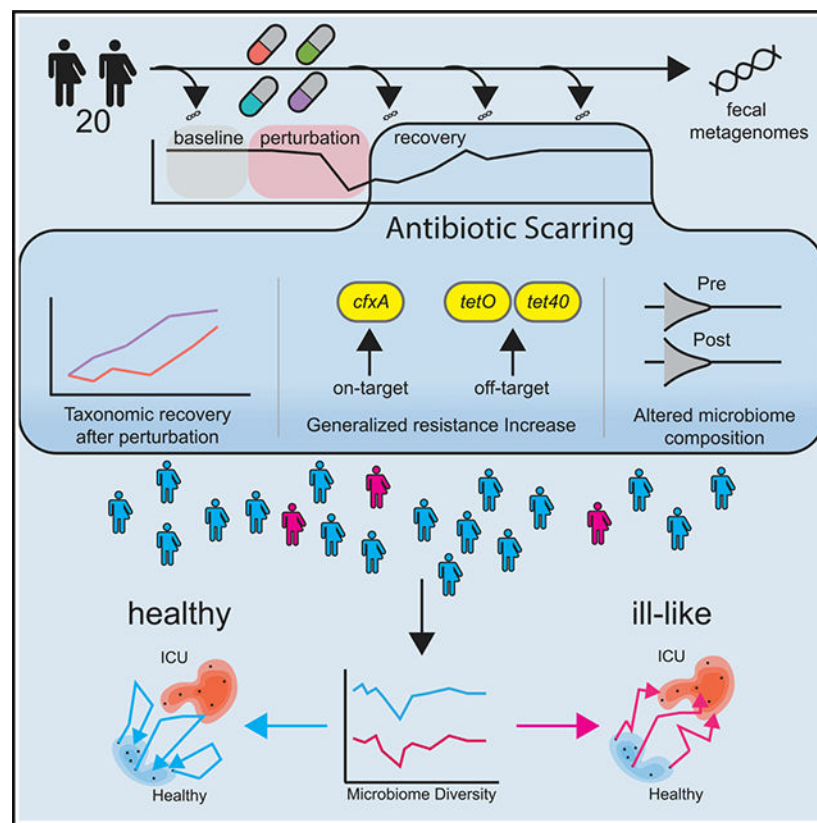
20

fecal metagenomes

baseline perturbation recovery

Antibiotic Scarring

Taxonomic recovery after perturbation

cfxA

tetO tet40

on-target

off-target

Generalized resistance Increase

Pre

Post

Altered microbiome composition

healthy

ill-like

ICU

Healthy

Microbiome Diversity

ICU

Healthy